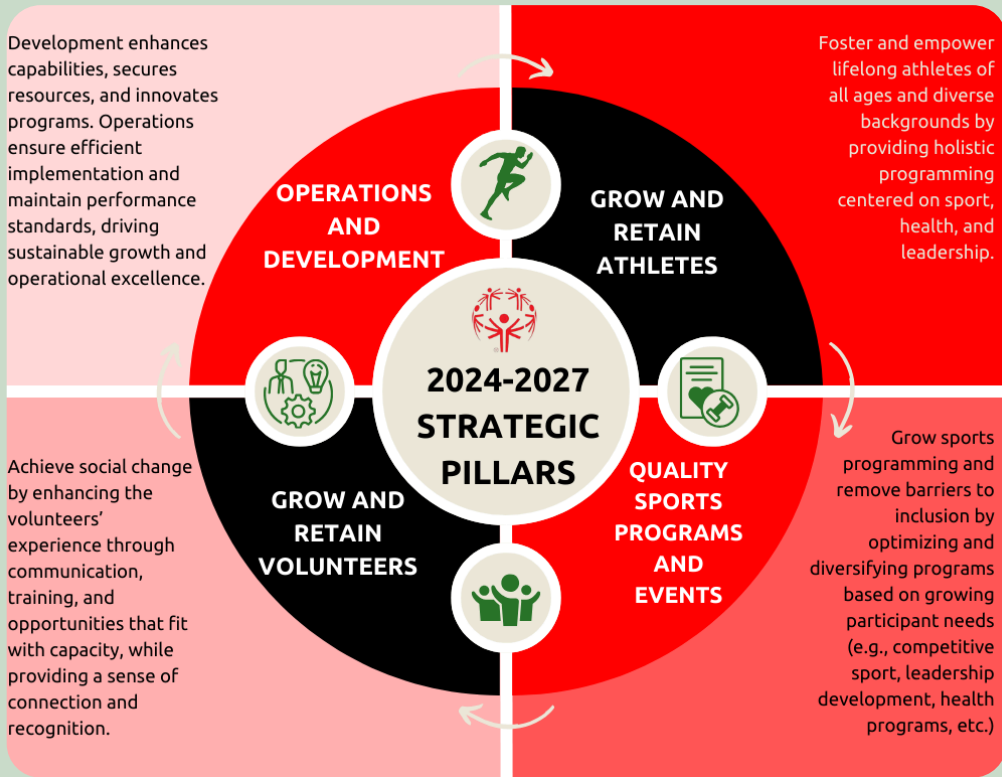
Development enhances capabilities, secures resources, and innovates programs. Operations ensure efficient implementation and maintain performance standards, driving sustainable growth and operational excellence.

Foster and empower lifelong athletes of all ages and diverse backgrounds by providing holistic programming centered on sport, health, and leadership.

OPERATIONS AND DEVELOPMENT

GROW AND RETAIN ATHLETES

2024-2027 STRATEGIC PILLARS

GROW AND RETAIN VOLUNTEERS

QUALITY SPORTS PROGRAMS AND EVENTS

Achieve social change by enhancing the volunteers' experience through communication, training, and opportunities that fit with capacity, while providing a sense of connection and recognition.

Grow sports programming and remove barriers to inclusion by optimizing and diversifying programs based on growing participant needs (e.g., competitive sport, leadership development, health programs, etc.)